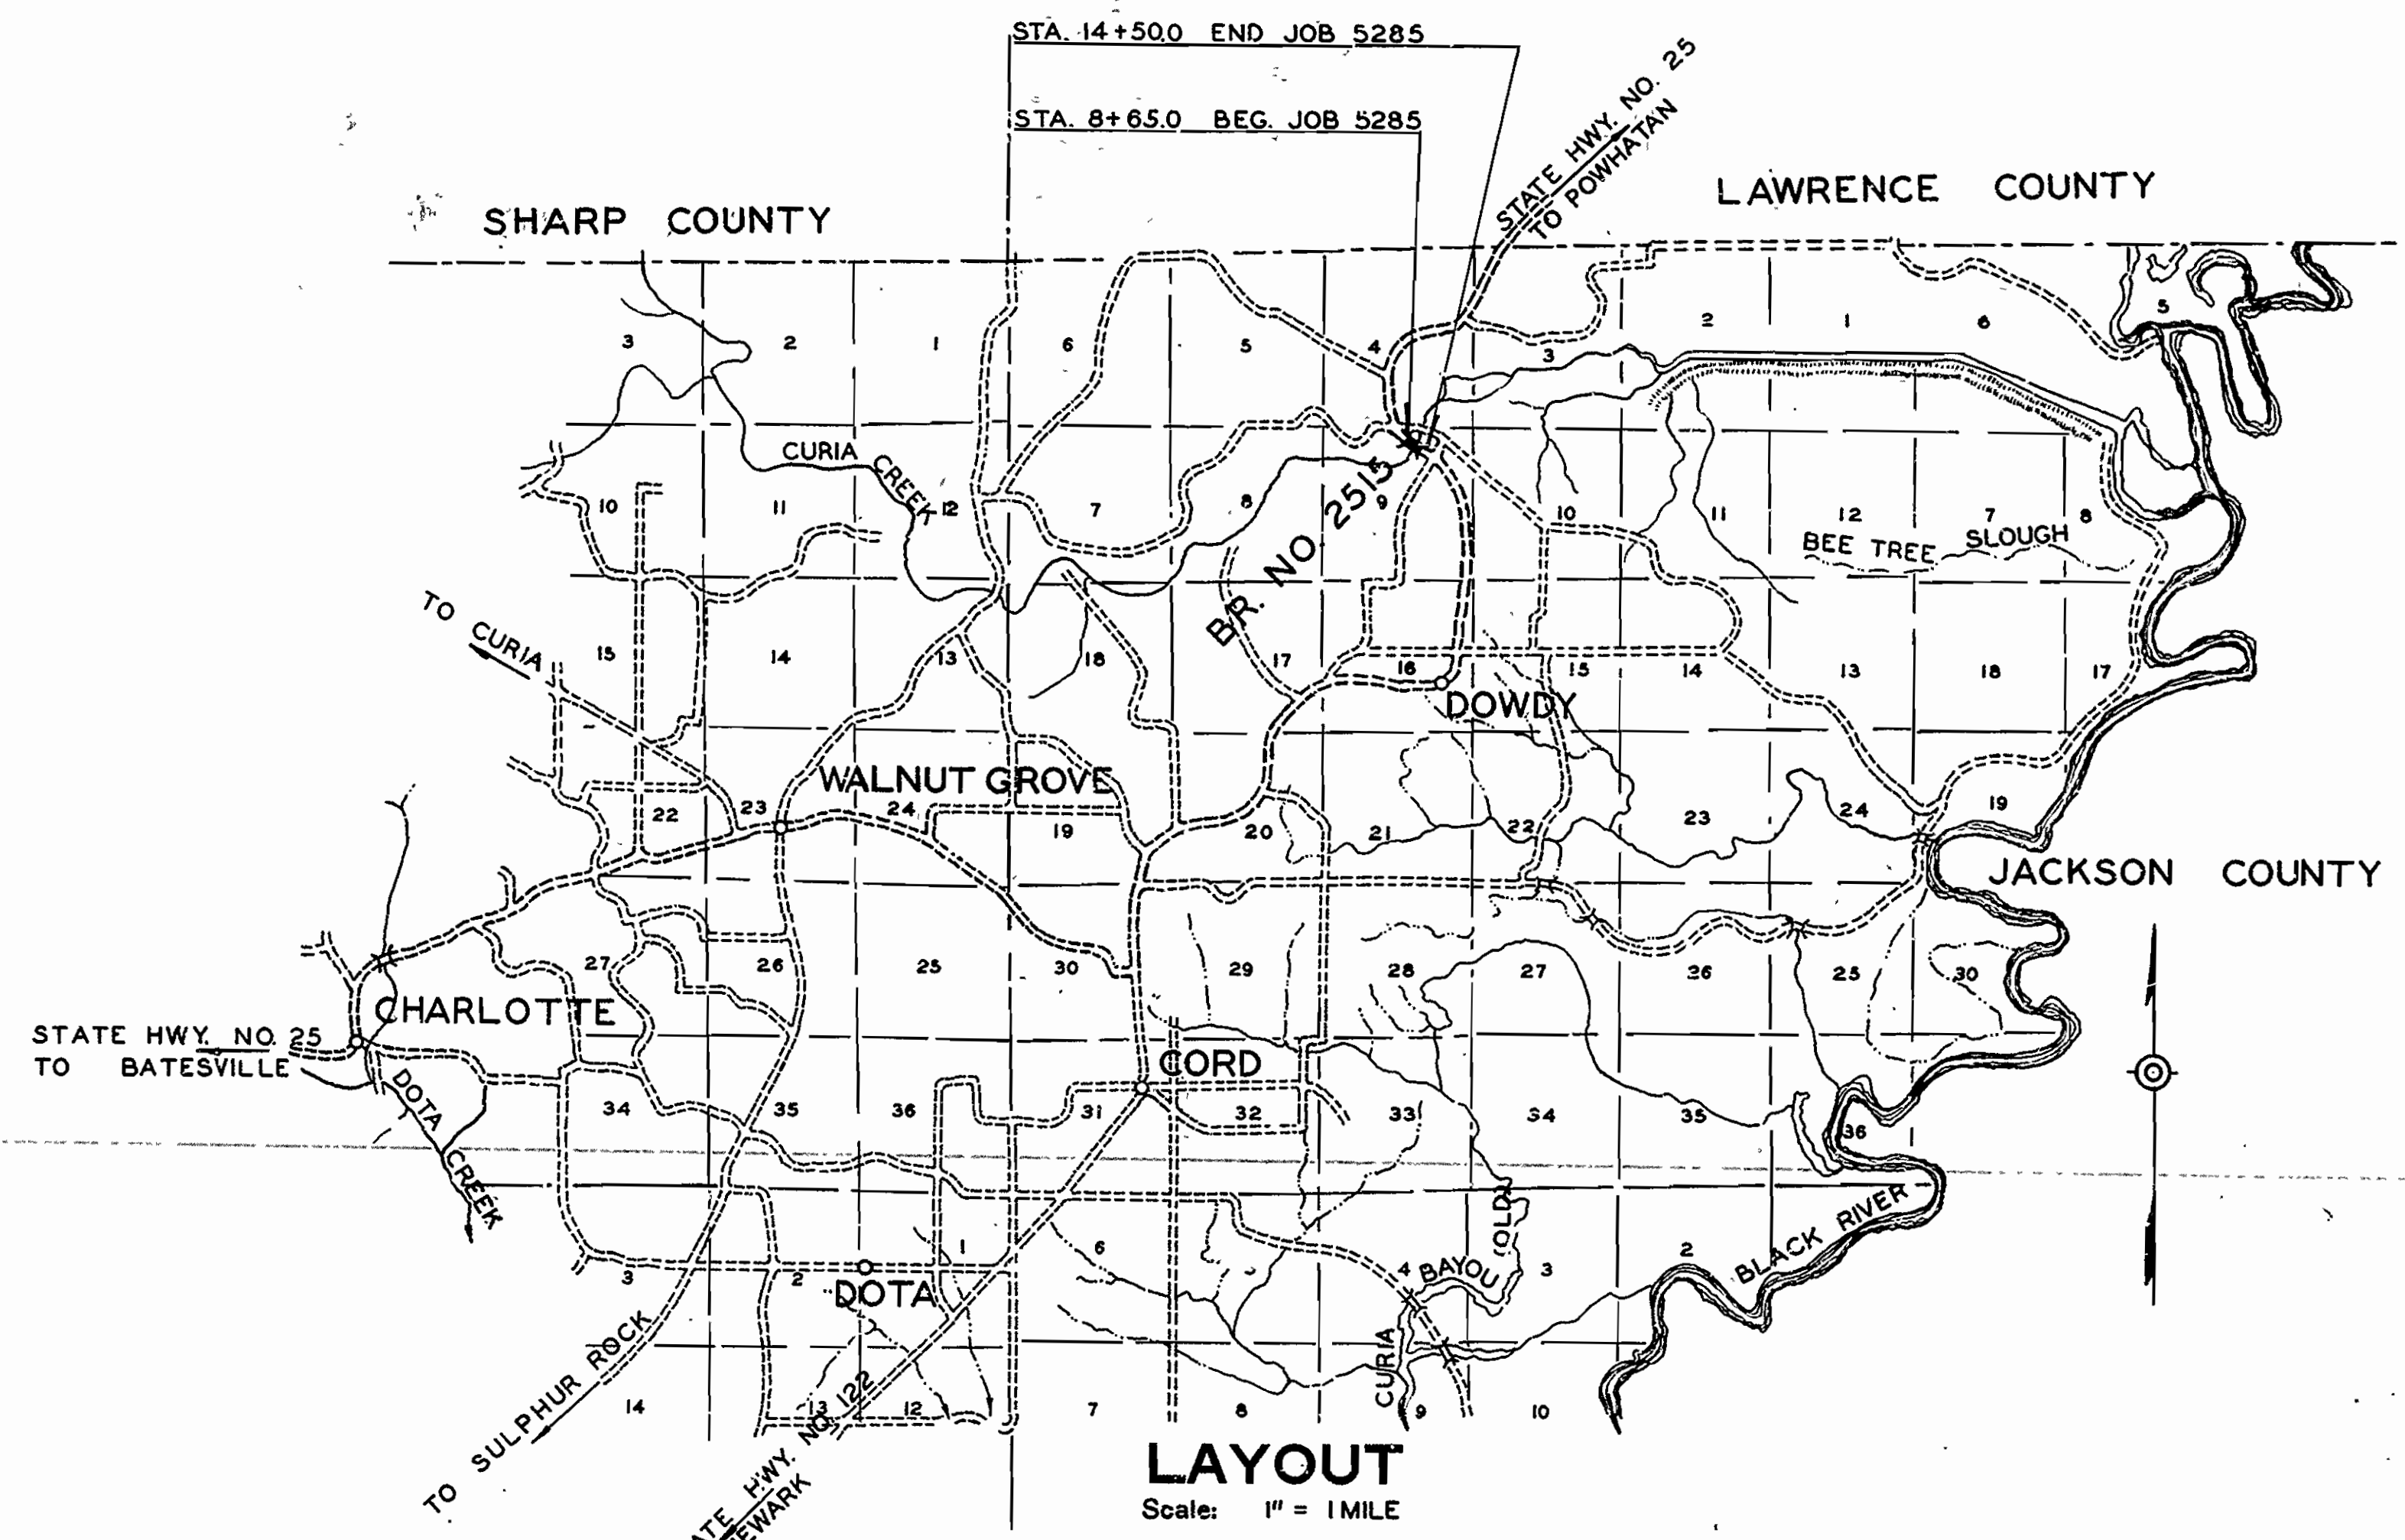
STA. 14+50.0 END JOB 5285

STA. 8+65.0 BEG. JOB 5285

STATE HWY. NO. 25
TO POWHATAN

SHARP COUNTY

LAWRENCE COUNTY

3 2 1 6 5 4 3 2 1 6 5

CURIA CREEK

10 11 12 7 8 9 10 11 12 7 8

BR. NO 2515

BEE TREE SLOUGH

TO CURIA

15 14 13 18 17 16 15 14 13 18 17

DOWDY

WALNUT GROVE

22 23 24 19 20 21 22 23 24 19

JACKSON COUNTY

27 26 25 30 29 28 27 26 25 30

CHARLOTTE

STATE HWY. NO. 25
TO BATESVILLE

CORD

DOTA CREEK

34 35 36 31 32 33 34 35 36

6 1 3 2 4 3 2

BAYOU

OLD

BLACK RIVER

DOTA

CURIA

TO SULPHUR ROCK

14 13 12 7 8 9 10

STATE HWY. NO. 122
TO NEWARK

LAYOUT
Scale: 1" = 1 MILE